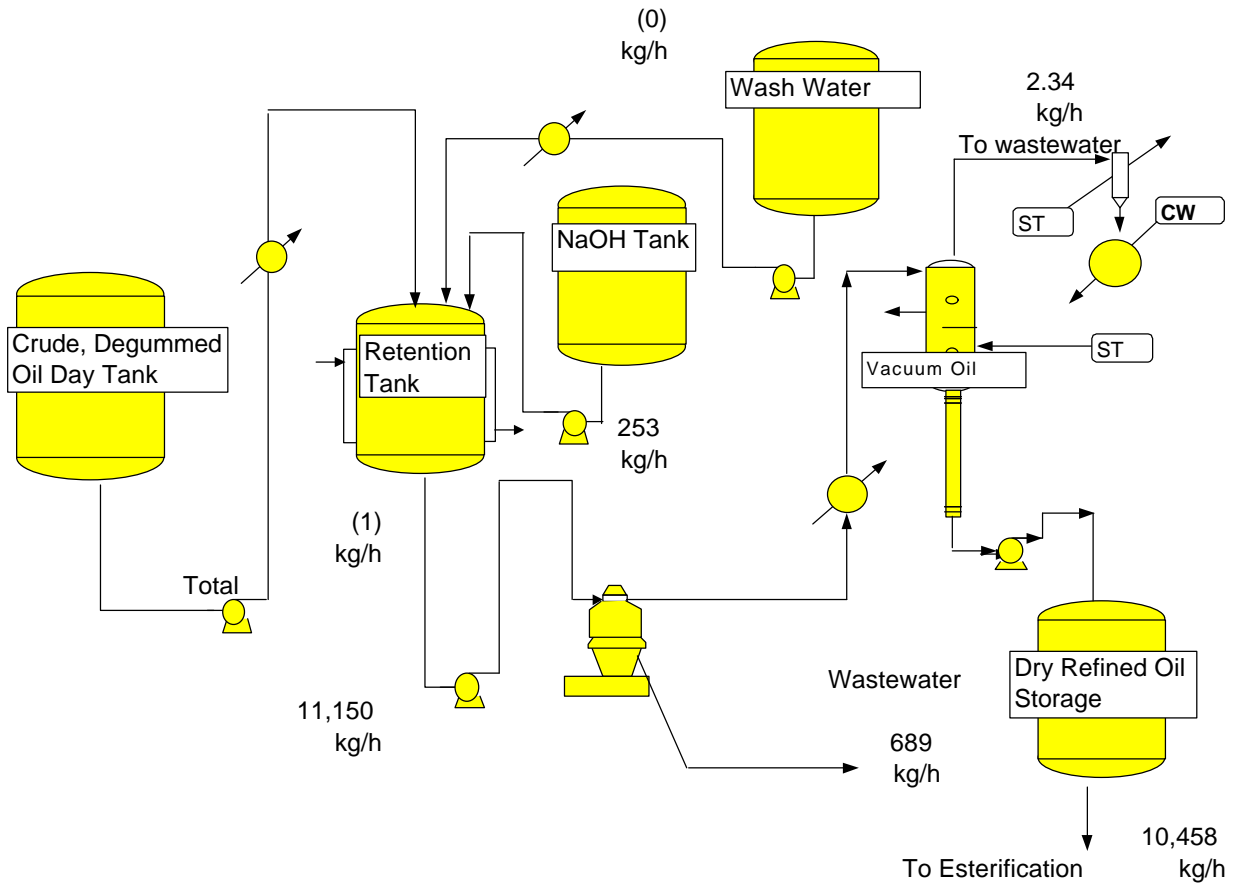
(0) kg/h

Wash Water

2.34 kg/h

To wastewater

ST

CW

NaOH Tank

Crude, Degummed Oil Day Tank

Retention Tank

ST

Vacuum Oil

253 kg/h

(1) kg/h

Total

Wastewater

Dry Refined Oil Storage

11,150 kg/h

689 kg/h

To Esterification

10,458 kg/h